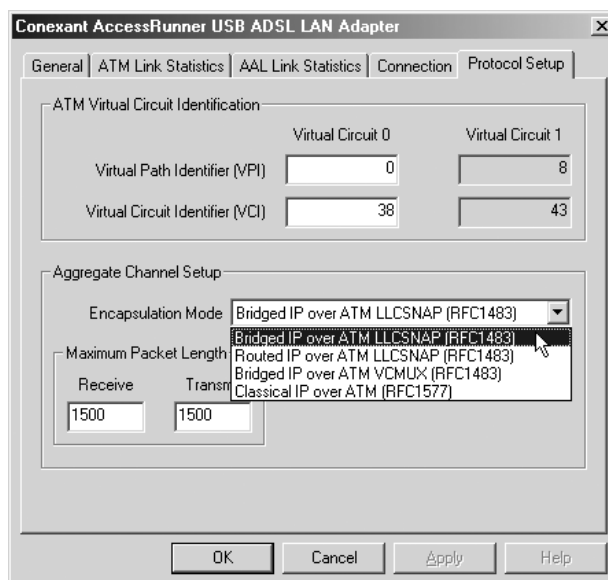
Conexant AccessRunner USB ADSL LAN Adapter

General | ATM Link Statistics | AAL Link Statistics | Connection | Protocol Setup

ATM Virtual Circuit Identification

Virtual Circuit 0

Virtual Circuit 1

Virtual Path Identifier (VPI) 0 8

Virtual Circuit Identifier (VCI) 38 43

Aggregate Channel Setup

Encapsulation Mode Bridged IP over ATM LLCSNAP (RFC1483)

Bridged IP over ATM LLCSNAP (RFC1483)
Routed IP over ATM LLCSNAP (RFC1483)
Bridged IP over ATM VCMUX (RFC1483)
Classical IP over ATM (RFC1577)

Maximum Packet Length

Receive 1500

Transm 1500

OK Cancel Apply Help